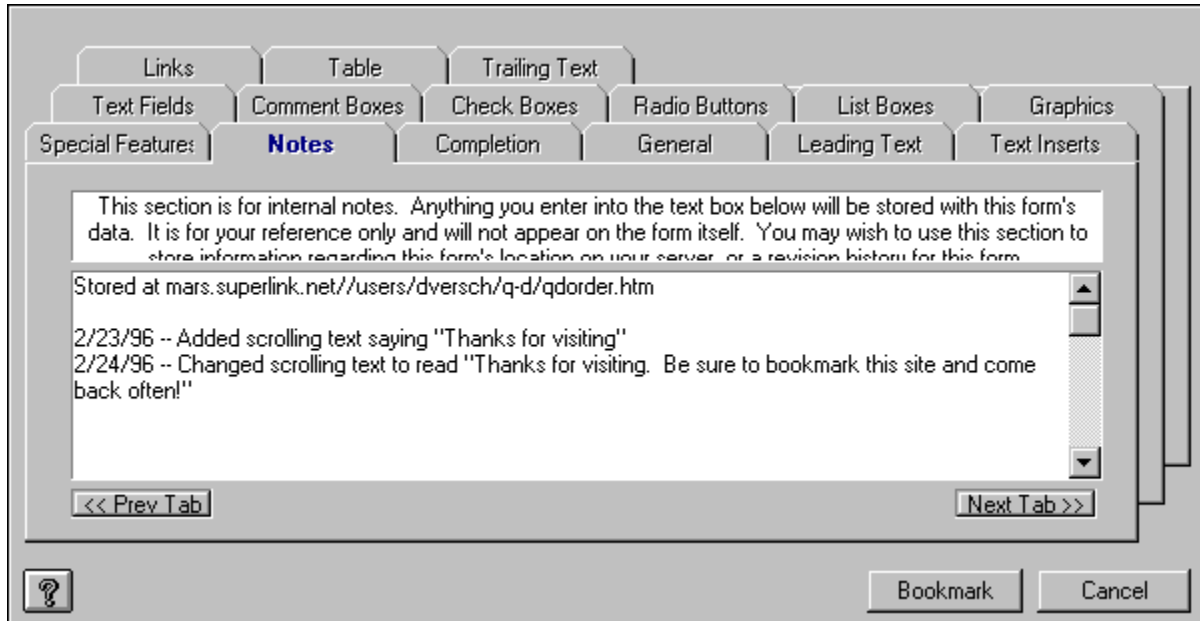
Links | Table | Trailing Text

Text Fields | Comment Boxes | Check Boxes | Radio Buttons | List Boxes | Graphics

Special Feature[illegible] | Notes | Completion | General | Leading Text | Text Inserts

This section is for internal notes. Anything you enter into the text box below will be stored with this form's data. It is for your reference only and will not appear on the form itself. You may wish to use this section to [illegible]

Stored at mars.superlink.net//users/dversch/q-d/qdorder.htm

2/23/96 -- Added scrolling text saying "Thanks for visiting"
2/24/96 -- Changed scrolling text to read "Thanks for visiting. Be sure to bookmark this site and come back often!"

<< Prev Tab

Next Tab >>

?

Bookmark

Cancel